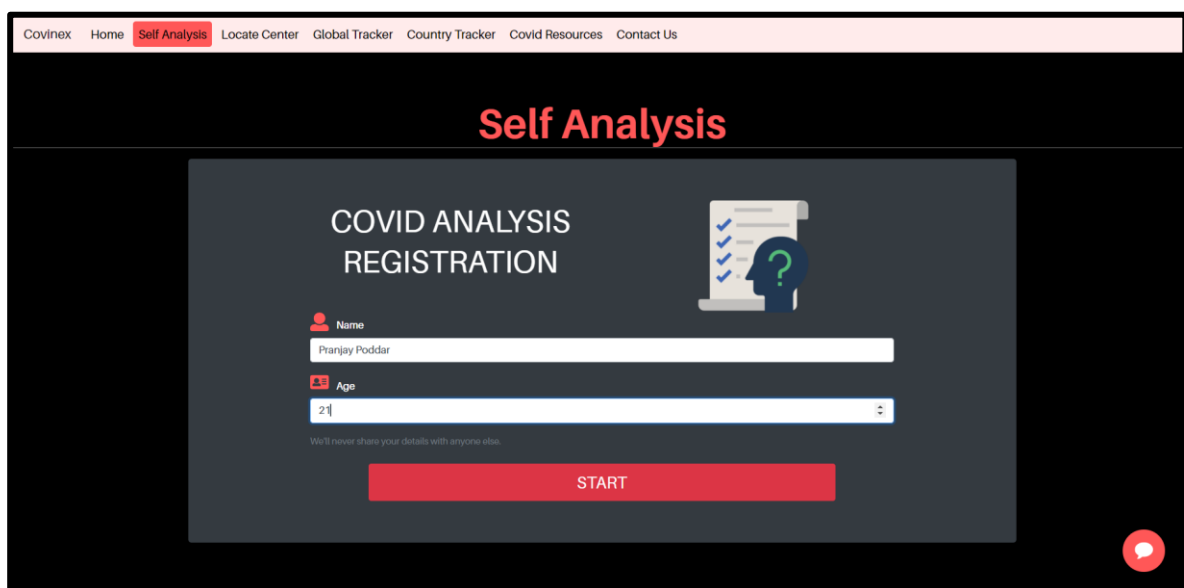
Covinex Home Self Analysis Locate Center Global Tracker Country Tracker Covid Resources Contact Us

Self Analysis

COVID ANALYSIS REGISTRATION

?

Name

Pranjay Poddar

Age

21

We'll never share your details with anyone else.

START